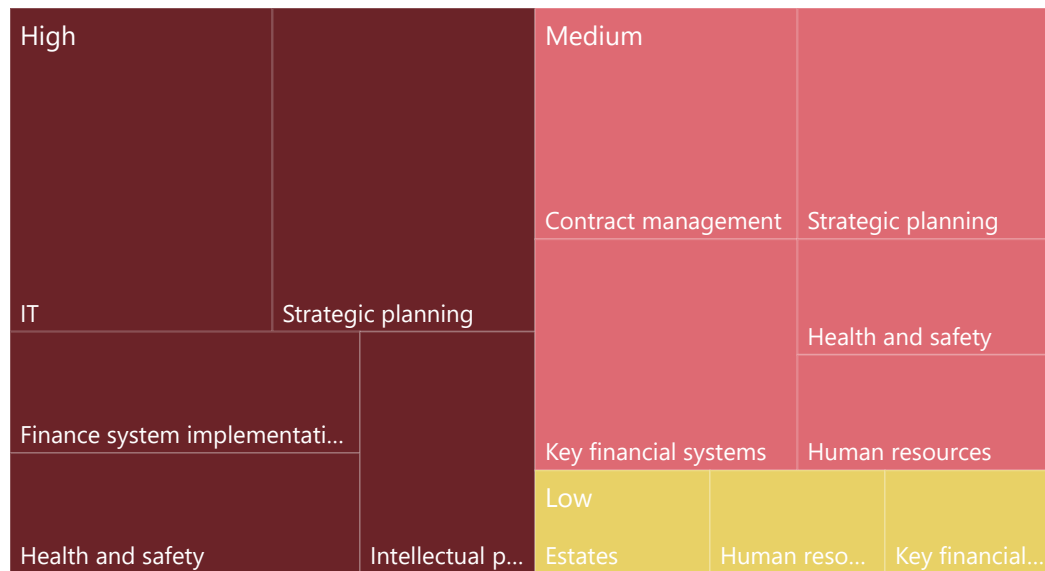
High

IT

Strategic planning

Finance system implementati...

Health and safety

Intellectual p...

Medium

Contract management

Strategic planning

Health and safety

Key financial systems

Human resources

Low

Estates

Human reso...

Key financial...